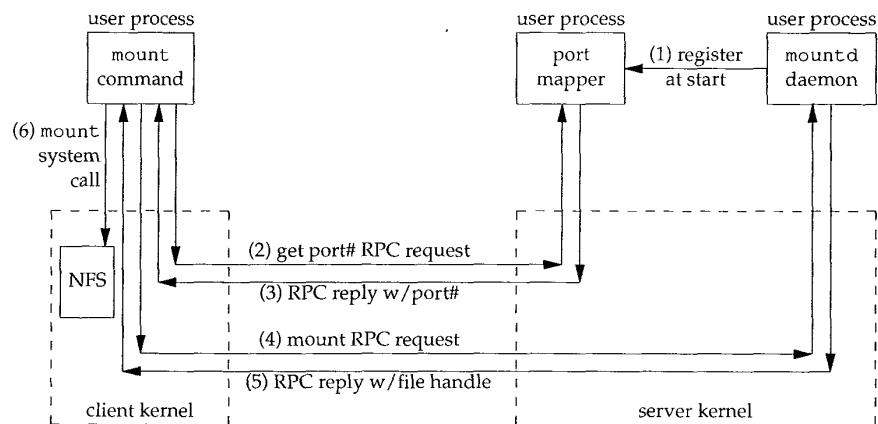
user process

mount command

user process

port mapper

(1) register at start

user process

mountd daemon

(6) mount system call

NFS

(2) get port# RPC request

(3) RPC reply w/port#

(4) mount RPC request

(5) RPC reply w/file handle

client kernel

server kernel